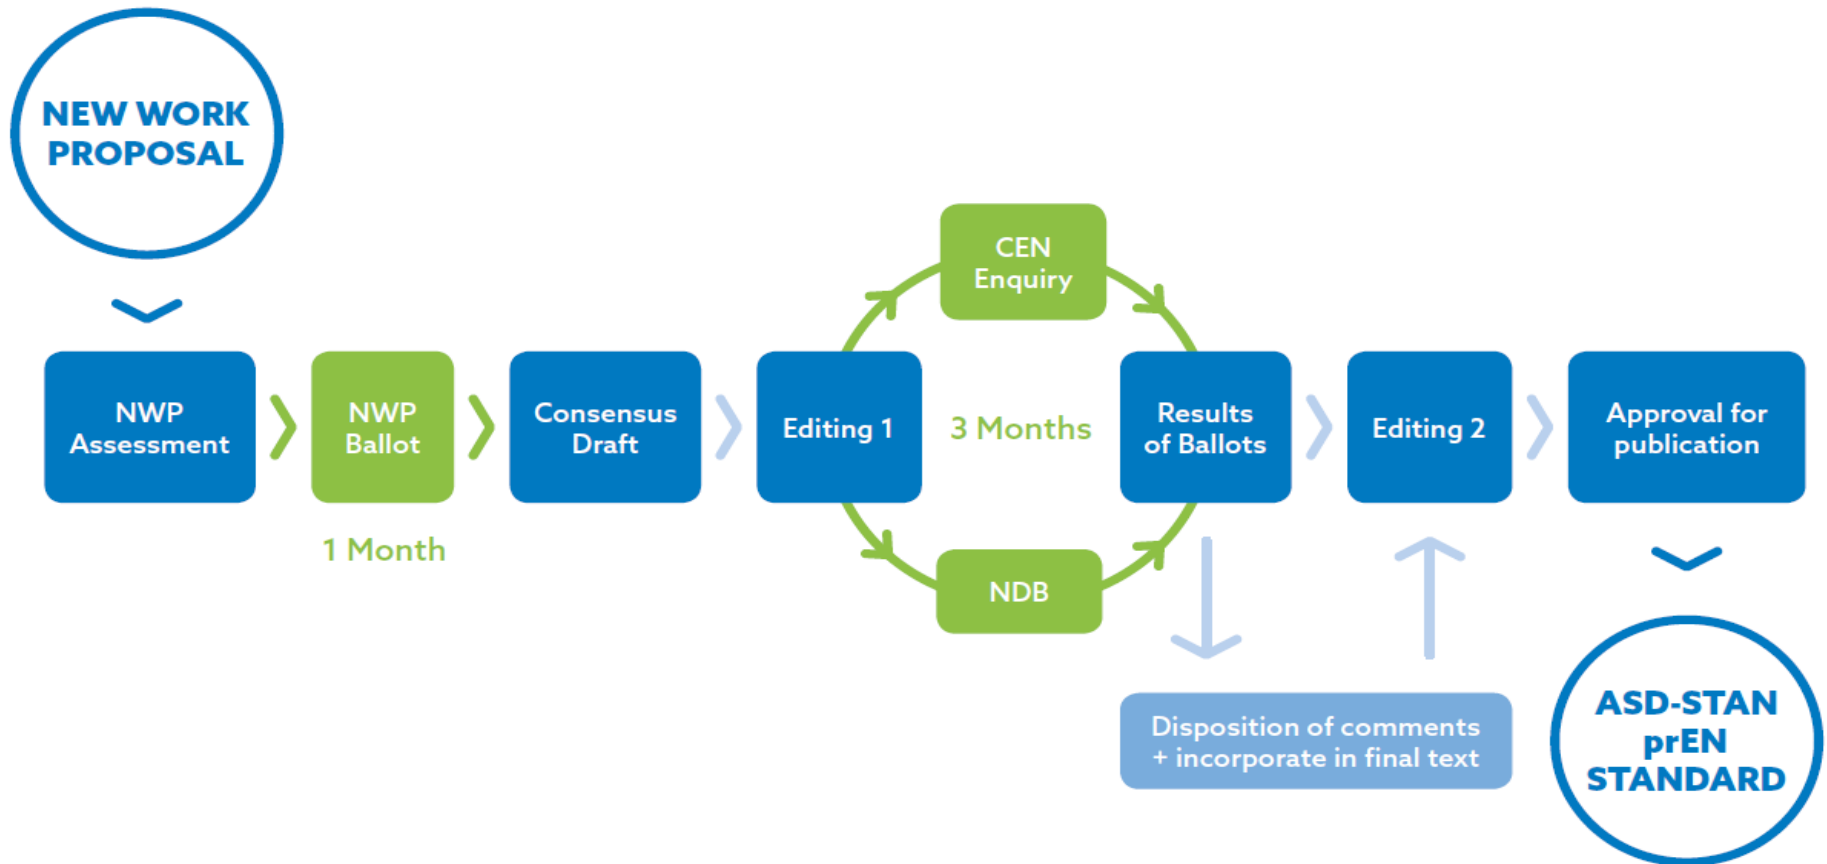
NEW WORK PROPOSAL

NWP Assessment

NWP Ballot

1 Month

Consensus Draft

Editing 1

CEN Enquiry

3 Months

NDB

Results of Ballots

Editing 2

Approval for publication

Disposition of comments + incorporate in final text

ASD-STAN prEN STANDARD